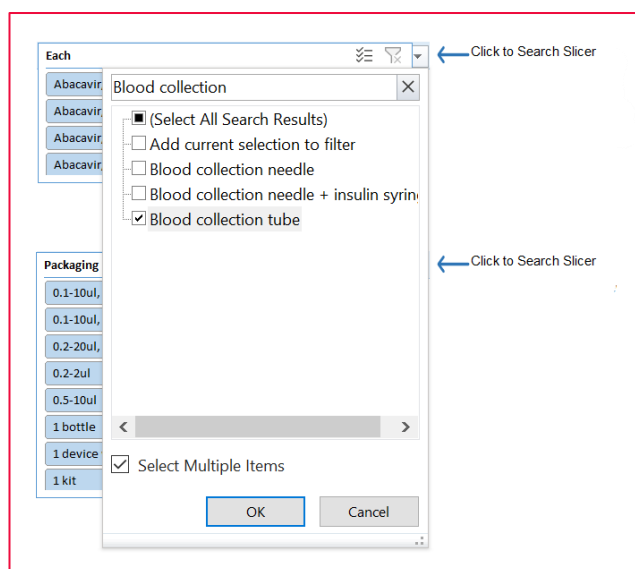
Each

Abacavir,
Abacavir,
Abacavir,
Abacavir,

Click to Search Slicer

Blood collection

(Select All Search Results)
Add current selection to filter
Blood collection needle
Blood collection needle + insulin syrin
Blood collection tube

Packaging

0.1-10ul,
0.1-10ul,
0.2-20ul,
0.2-2ul
0.5-10ul
1 bottle
1 device
1 kit

Click to Search Slicer

Select Multiple Items

OK
Cancel